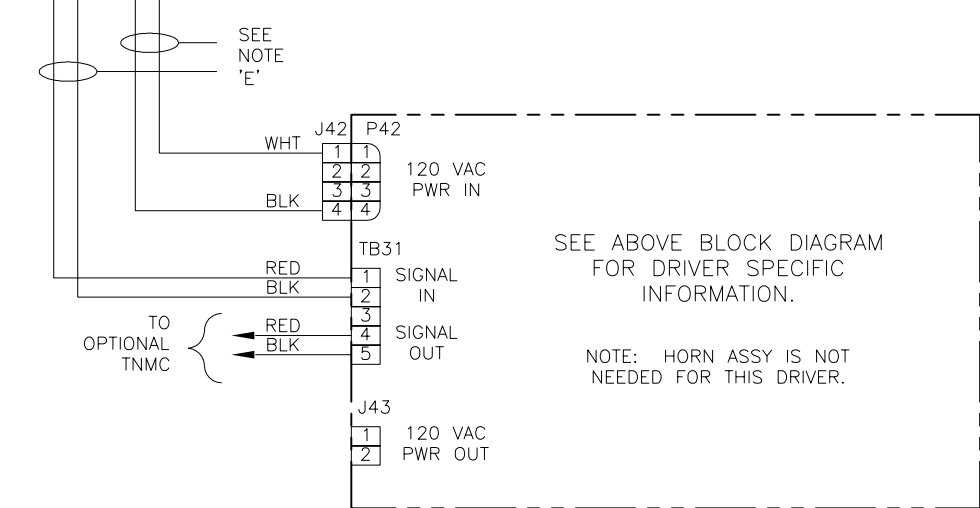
SEE NOTE 'E'

J42 P42
WHT 1 1
2 2
3 3
BLK 4 4
120 VAC PWR IN

TB31
RED 1
BLK 2
SIGNAL IN
3
TO OPTIONAL TNMC
RED 4
BLK 5
SIGNAL OUT

J43
1
2
120 VAC PWR OUT

SEE ABOVE BLOCK DIAGRAM FOR DRIVER SPECIFIC INFORMATION.

NOTE: HORN ASSY IS NOT NEEDED FOR THIS DRIVER.